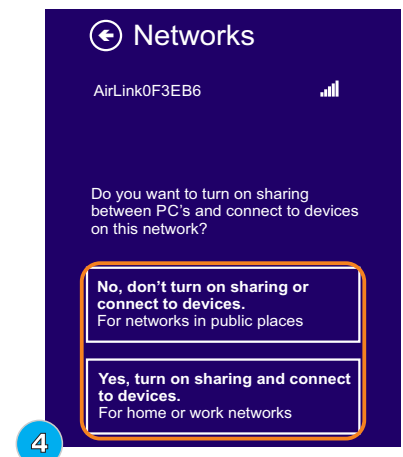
Networks

AirLink0F3EB6

Do you want to turn on sharing between PC's and connect to devices on this network?

No, don't turn on sharing or connect to devices.
For networks in public places

Yes, turn on sharing and connect to devices.
For home or work networks

4